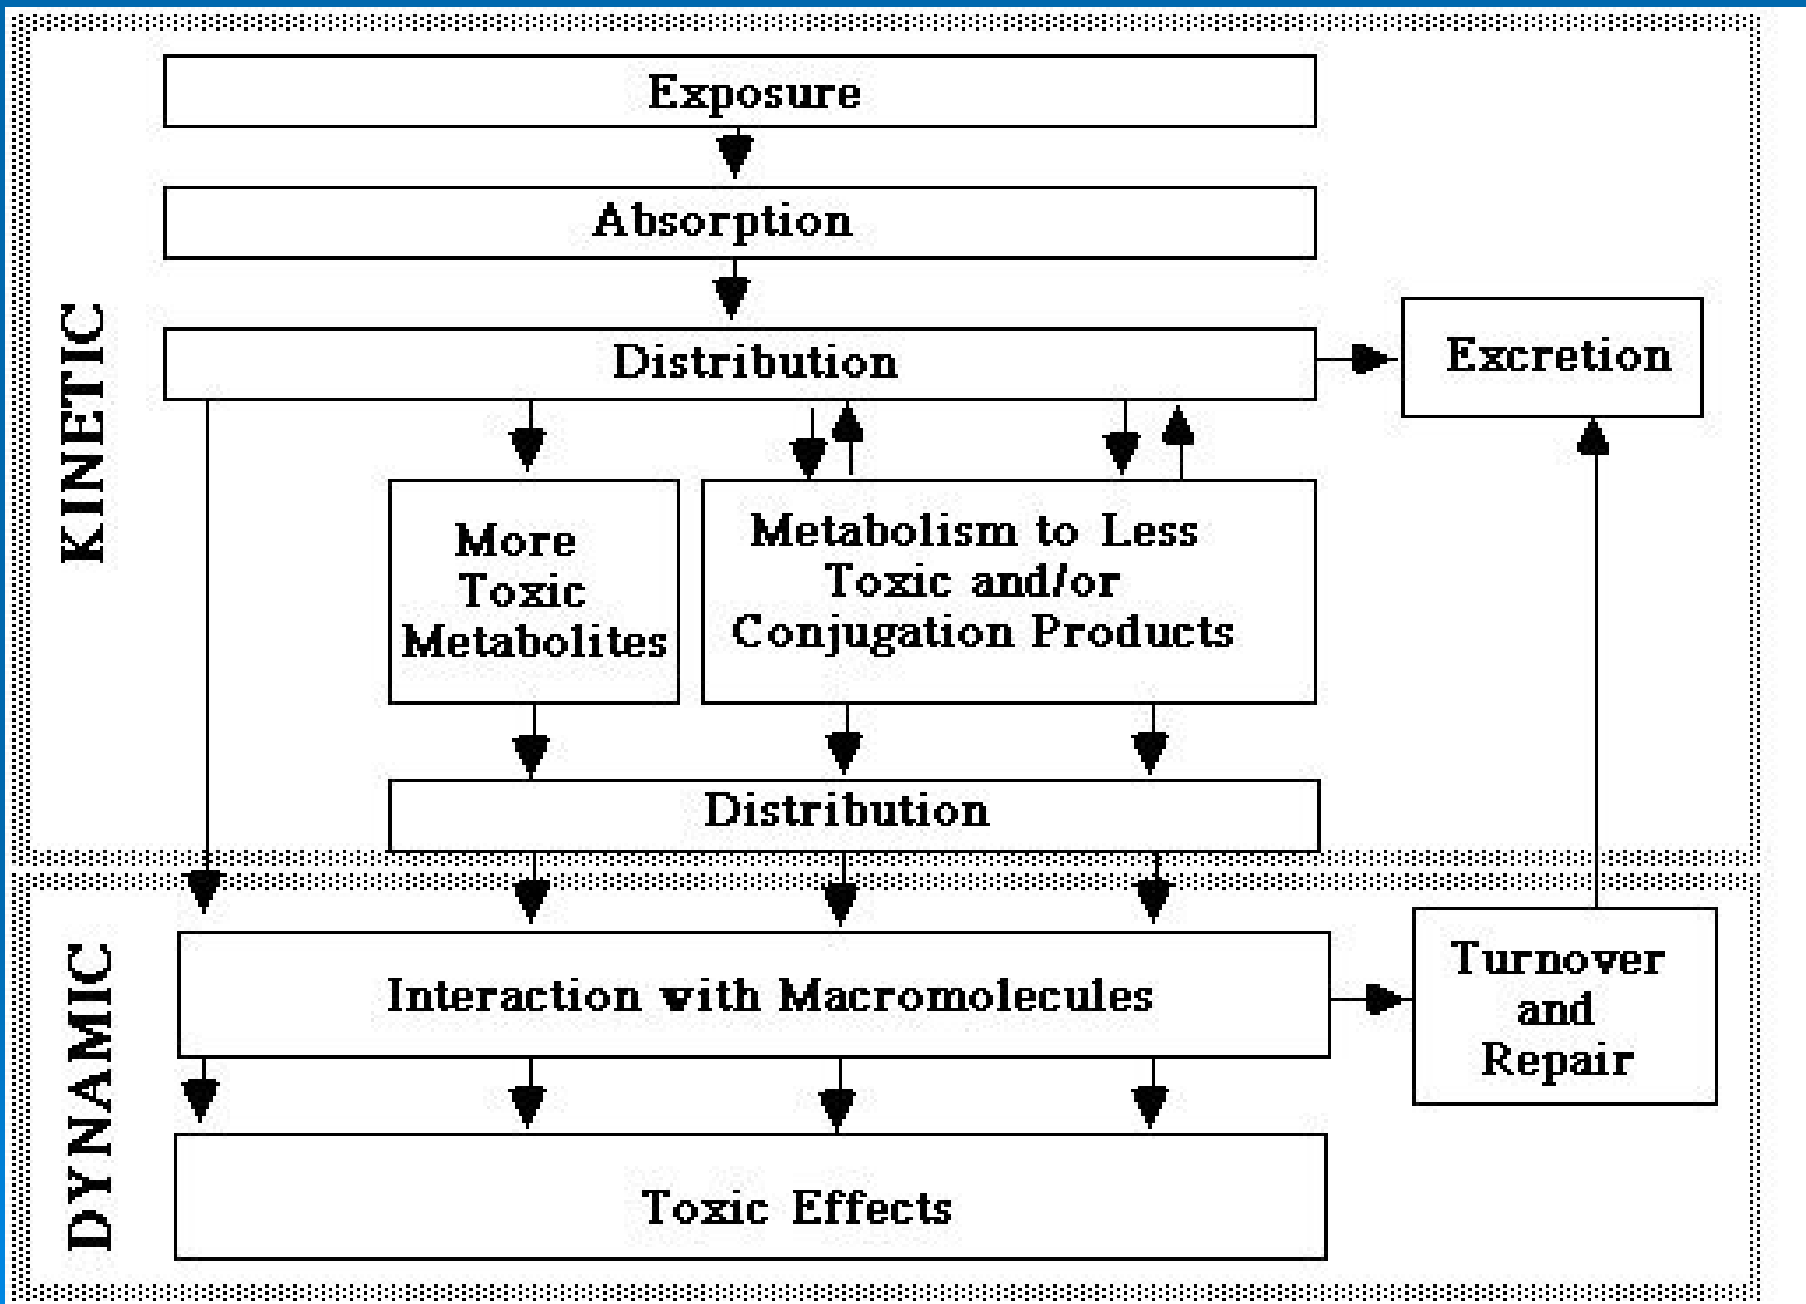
KINETIC

Exposure

Absorption

Distribution

Excretion

More Toxic Metabolites

Metabolism to Less Toxic and/or Conjugation Products

Distribution

DYNAMIC

Interaction with Macromolecules

Turnover and Repair

Toxic Effects